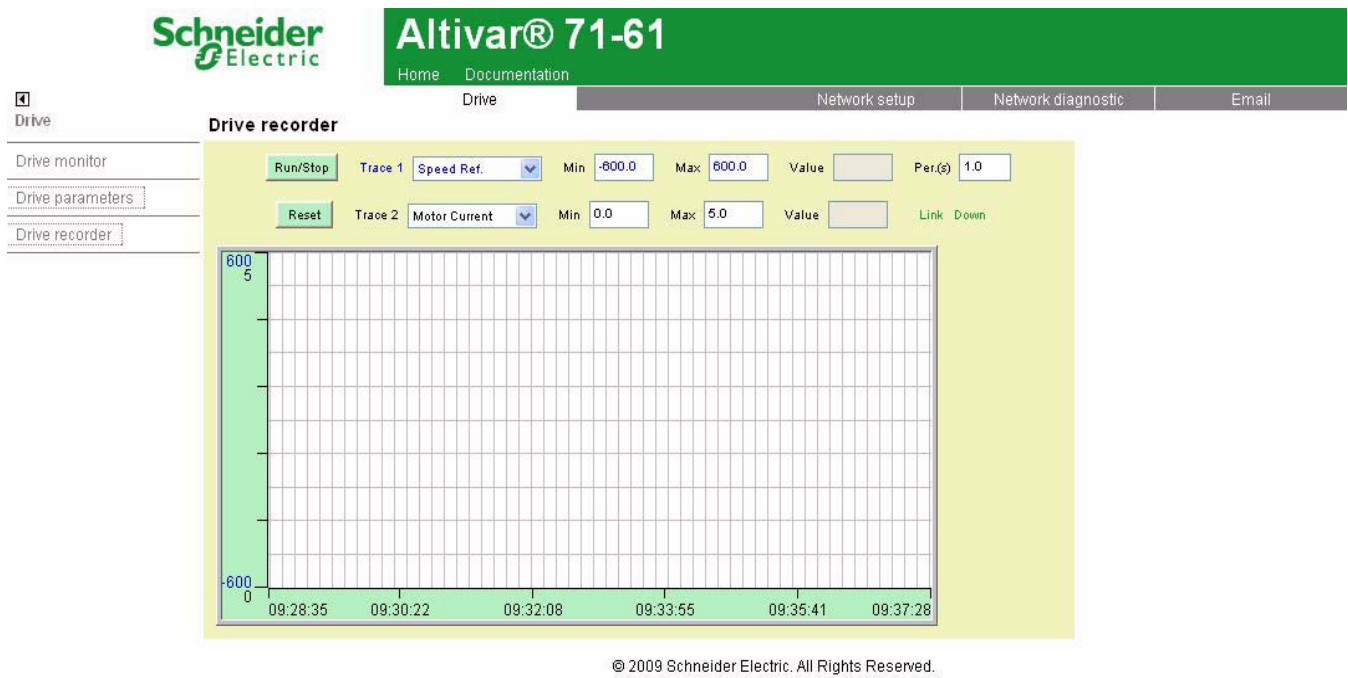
Schneider Electric

Altivar® 71-61

Home Documentation

Drive | Network setup | Network diagnostic | Email

Drive

Drive monitor

Drive parameters

Drive recorder

Drive recorder

Run/Stop Trace 1 Speed Ref. Min -600.0 Max 600.0 Value Per.(s) 1.0

Reset Trace 2 Motor Current Min 0.0 Max 5.0 Value Link Down

600
5

-600
0

09:28:35 09:30:22 09:32:08 09:33:55 09:35:41 09:37:28

© 2009 Schneider Electric. All Rights Reserved.